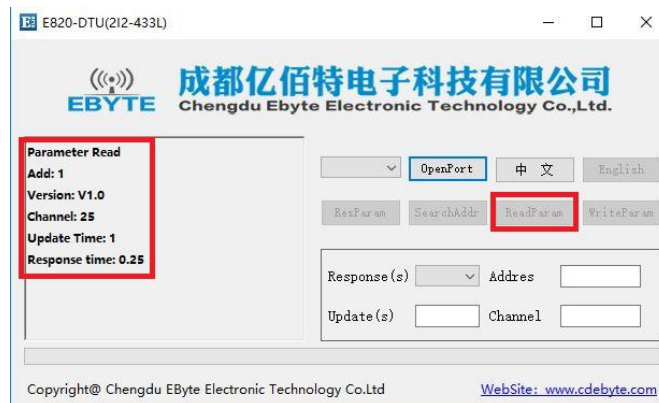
E820-DTU(2I2-433L)

EBYTE 成都亿佰特电子科技有限公司 Chengdu Ebyte Electronic Technology Co.,Ltd.

Parameter Read
Add: 1
Version: V1.0
Channel: 25
Update Time: 1
Response time: 0.25

OpenPort 中 文 English

ResParam SearchAddr ReadParam WriteParam

Response(s) Addres

Update(s) Channel

Copyright@ Chengdu EByte Electronic Technology Co.Ltd WebSite: www.cdebyte.com